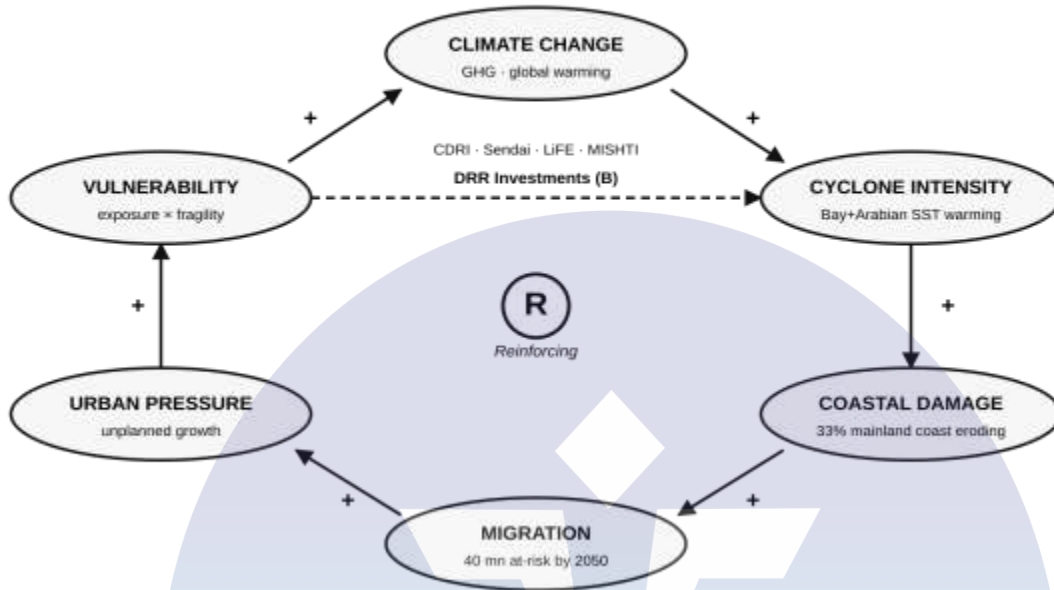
CLIMATE CHANGE
GHG · global warming

+

+

CDRI · Sendai · LiFE · MISHTI

DRR Investments (B)

VULNERABILITY
exposure × fragility

CYCLONE INTENSITY
Bay+Arabian SST warming

+

R
Reinforcing

+

URBAN PRESSURE
unplanned growth

COASTAL DAMAGE
33% mainland coast eroding

+

+

MIGRATION
40 mn at-risk by 2050